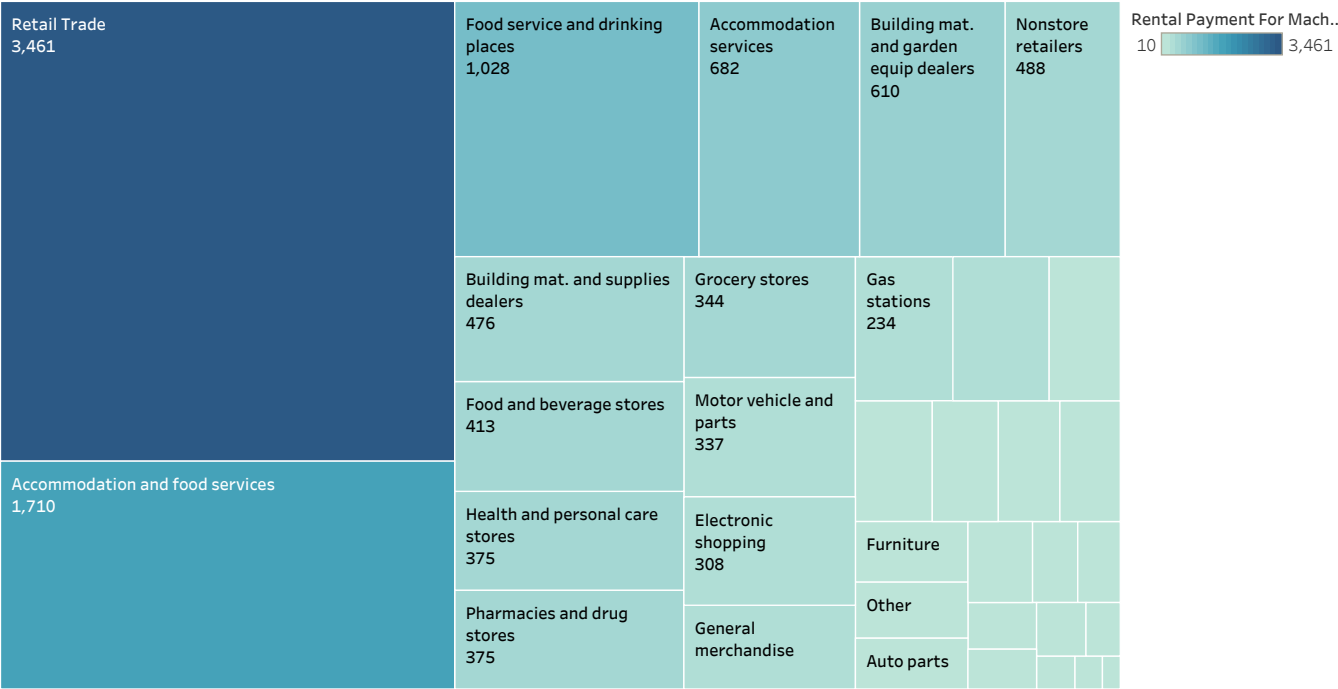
Retail Trade
3,461

Accommodation and food services
1,710

Food service and drinking places
1,028

Accommodation services
682

Building mat. and garden equip dealers
610

Nonstore retailers
488

Building mat. and supplies dealers
476

Grocery stores
344

Gas stations
234

Food and beverage stores
413

Motor vehicle and parts
337

Health and personal care stores
375

Electronic shopping
308

Furniture

Other

Pharmacies and drug stores
375

General merchandise

Auto parts

Rental Payment For Mach..
10
3,461